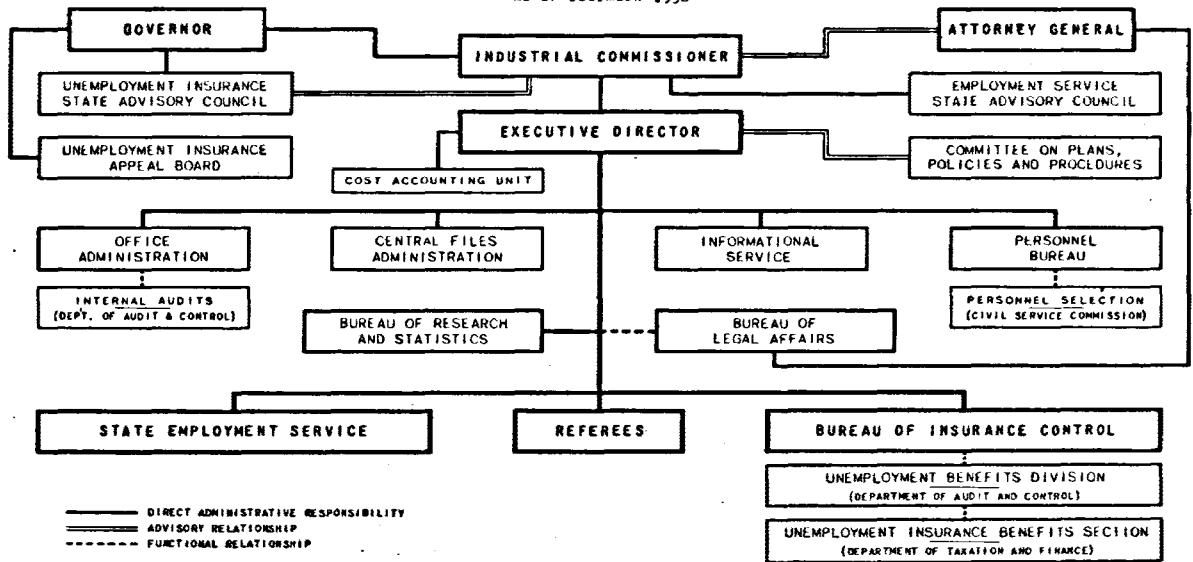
AS OF DECEMBER 1938

GOVERNOR

INDUSTRIAL COMMISSIONER

ATTORNEY GENERAL

UNEMPLOYMENT INSURANCE STATE ADVISORY COUNCIL

EMPLOYMENT SERVICE STATE ADVISORY COUNCIL

EXECUTIVE DIRECTOR

UNEMPLOYMENT INSURANCE APPEAL BOARD

COMMITTEE ON PLANS, POLICIES AND PROCEDURES

COST ACCOUNTING UNIT

OFFICE ADMINISTRATION

CENTRAL FILES ADMINISTRATION

INFORMATIONAL SERVICE

PERSONNEL BUREAU

INTERNAL AUDITS (DEPT. OF AUDIT & CONTROL)

PERSONNEL SELECTION (CIVIL SERVICE COMMISSION)

BUREAU OF RESEARCH AND STATISTICS

BUREAU OF LEGAL AFFAIRS

STATE EMPLOYMENT SERVICE

REFEREES

BUREAU OF INSURANCE CONTROL

UNEMPLOYMENT BENEFITS DIVISION (DEPARTMENT OF AUDIT AND CONTROL)

UNEMPLOYMENT INSURANCE BENEFITS SECTION (DEPARTMENT OF TAXATION AND FINANCE)

DIRECT ADMINISTRATIVE RESPONSIBILITY
ADVISORY RELATIONSHIP
FUNCTIONAL RELATIONSHIP